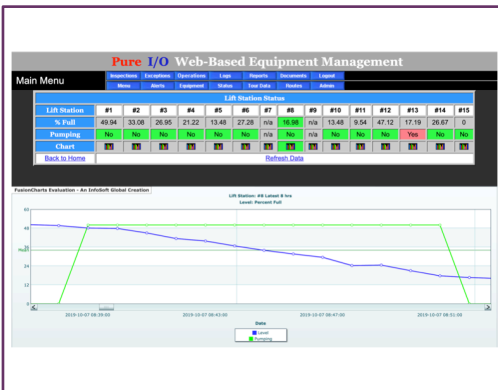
Pure I/O Web-Based Equipment Management

Main Menu

Inspections Exceptions Operations Logs Reports Documents Logout
Menu Alerts Equipment Status Tour Data Routes Admin

| Lift Station Status | | | | | | | | | | | | | | | |
|---|---|---|---|---|---|---|---|---|---|---|---|---|---|---|---|
| Lift Station | #1 | #2 | #3 | #4 | #5 | #6 | #7 | #8 | #9 | #10 | #11 | #12 | #13 | #14 | #15 |
| % Full | 49.94 | 33.08 | 26.95 | 21.22 | 13.48 | 27.28 | n/a | 16.98 | n/a | 13.48 | 9.54 | 47.12 | 17.19 | 26.67 | 0 |
| Pumping | No | No | No | No | No | No | n/a | No | n/a | No | No | No | Yes | No | No |
| Chart | | | | | | | | | | | | | | | |

Back to Home
Refresh Data

FusionCharts Evaluation - An InfoSoft Global Creation

Lift Station: #8 Latest 8 hrs
Level: Percent Full

60
46
Percent
30
12
9

2019-10-07 08:29:00
2019-10-07 08:43:00
2019-10-07 08:47:00
2019-10-07 08:51:00

Date

Level
Pumping